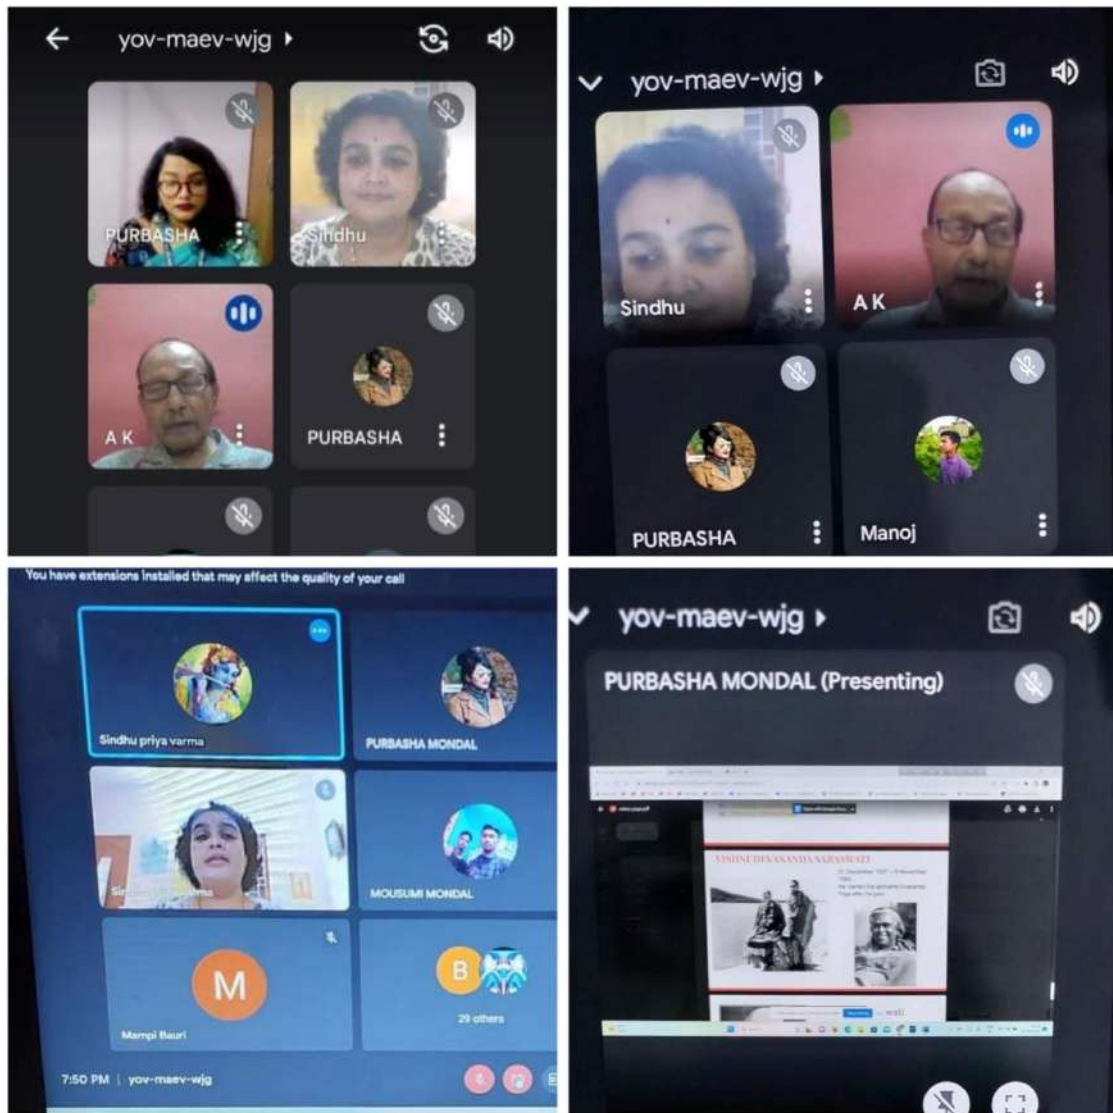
yov-maev-wjg ▸

PURBASHA

Sindhu

A K

PURBASHA

yov-maev-wjg ▸

Sindhu

A K

PURBASHA

Manoj

You have extensions installed that may affect the quality of your call

Sindhu priya varma

PURBASHA MONDAL

Sindhu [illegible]

MOUSUMI MONDAL

M

Mampi Bauri

B

29 others

7:50 PM | yov-maev-wjg

yov-maev-wjg ▸

PURBASHA MONDAL (Presenting)

VISHNU DEVANANDA SARASWATI

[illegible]

wati